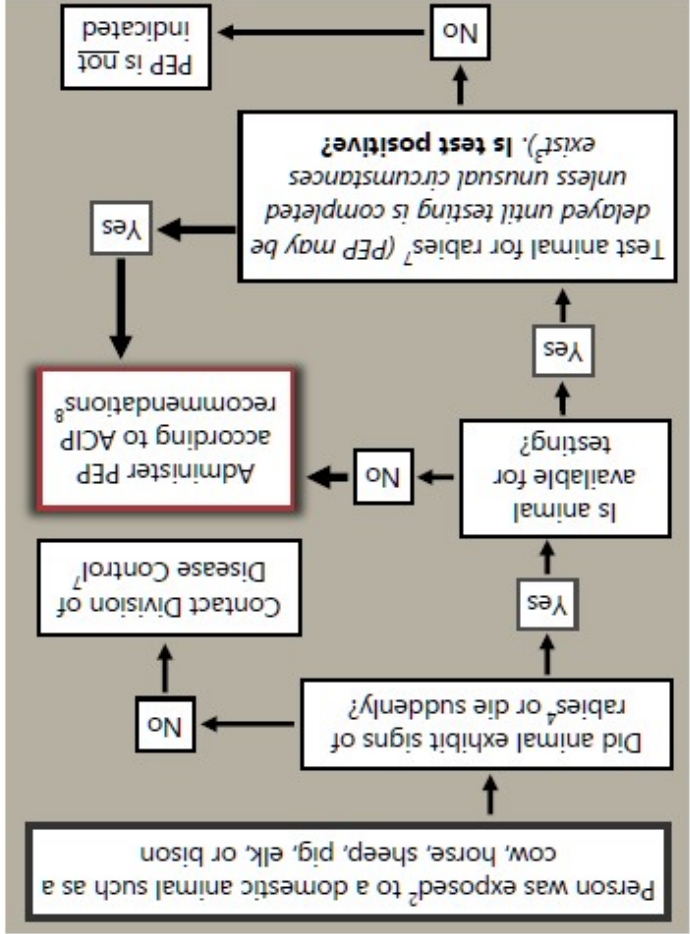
Person was exposed$^2$ to a domestic animal such as a cow, horse, sheep, pig, elk, or bison

Did animal exhibit signs of rabies$^4$ or die suddenly?

No

Contact Division of Disease Control$^7$

Yes

Is animal available for testing?

No

Administer PEP according to ACIP recommendations$_8$

Yes

Test animal for rabies$^7$ (PEP may be delayed until testing is completed unless unusual circumstances exist$^3$). Is test positive?

Yes

No

PEP is not indicated